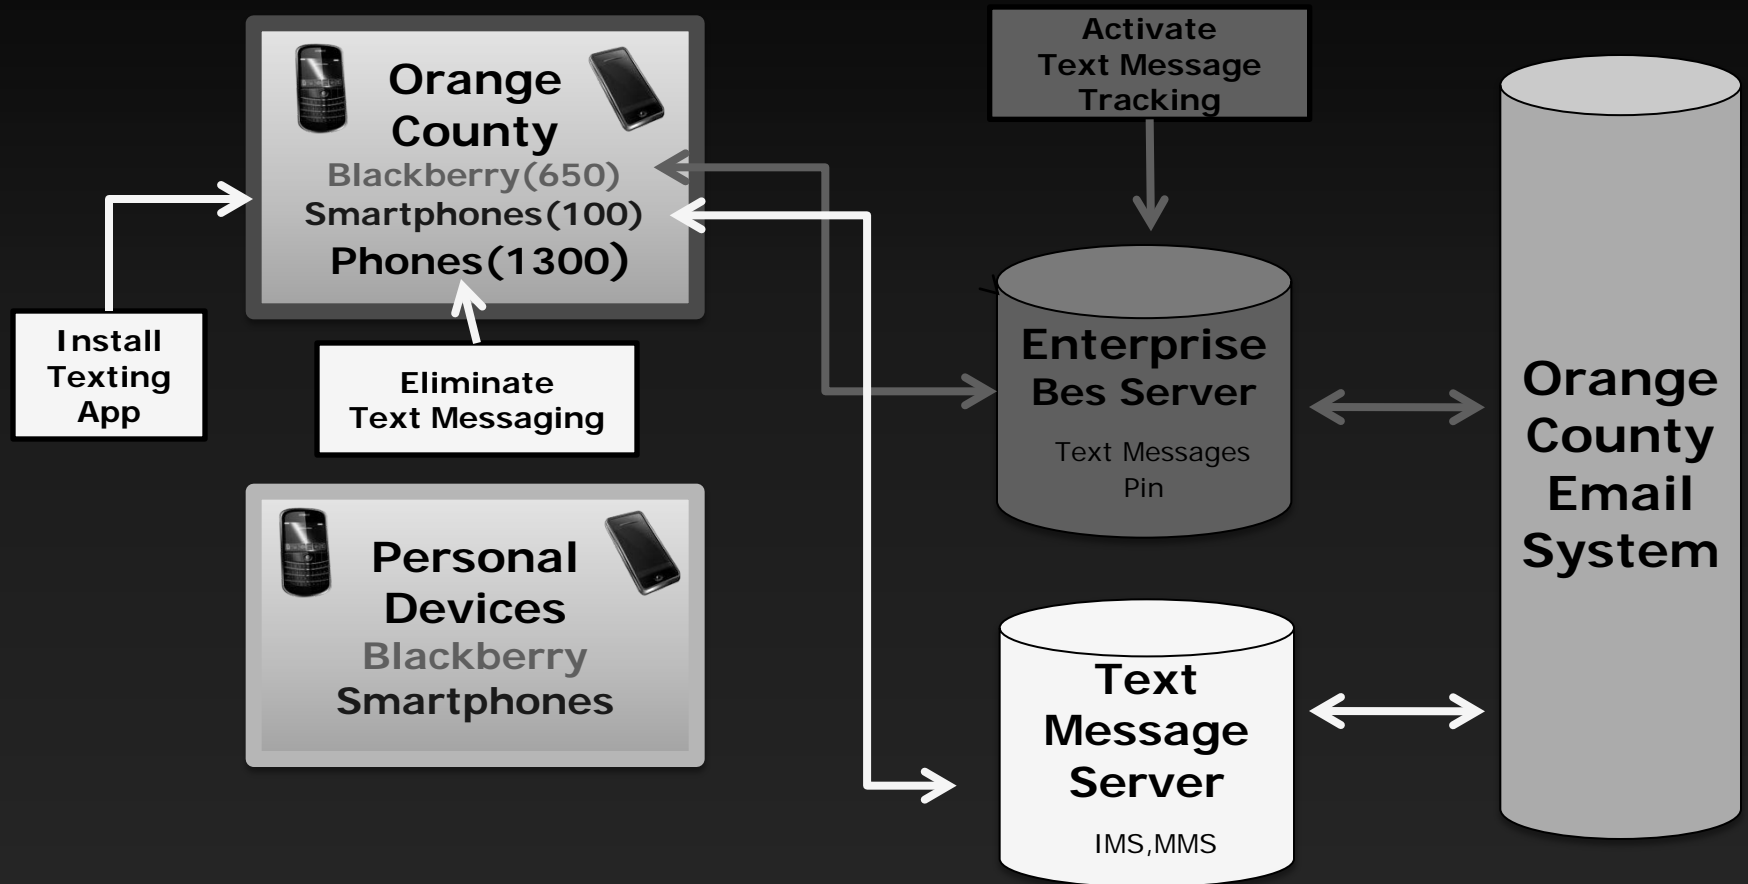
Orange County
Blackberry(650)
Smartphones(100)
Phones(1300)

Install Texting App

Eliminate Text Messaging

Personal Devices
Blackberry
Smartphones

Activate Text Message Tracking

Enterprise Bes Server
Text Messages
Pin

Text Message Server
IMS,MMS

Orange County Email System